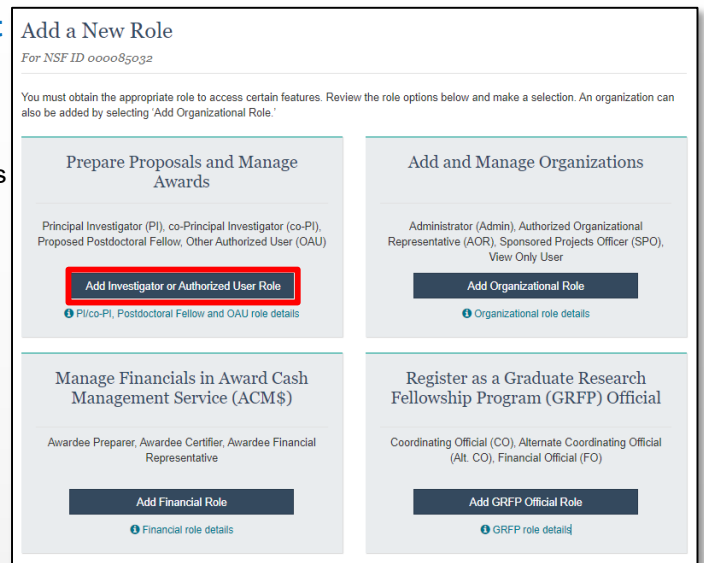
Add a New Role

For NSF ID 000085032

You must obtain the appropriate role to access certain features. Review the role options below and make a selection. An organization can also be added by selecting 'Add Organizational Role.'

Prepare Proposals and Manage Awards

Principal Investigator (PI), co-Principal Investigator (co-PI), Proposed Postdoctoral Fellow, Other Authorized User (OAU)

Add Investigator or Authorized User Role

PI/co-PI, Postdoctoral Fellow and OAU role details

Add and Manage Organizations

Administrator (Admin), Authorized Organizational Representative (AOR), Sponsored Projects Officer (SPO), View Only User

Add Organizational Role

Organizational role details

Manage Financials in Award Cash Management Service (ACM$)

Awardee Preparer, Awardee Certifier, Awardee Financial Representative

Add Financial Role

Financial role details

Register as a Graduate Research Fellowship Program (GRFP) Official

Coordinating Official (CO), Alternate Coordinating Official (Alt. CO), Financial Official (FO)

Add GRFP Official Role

GRFP role details